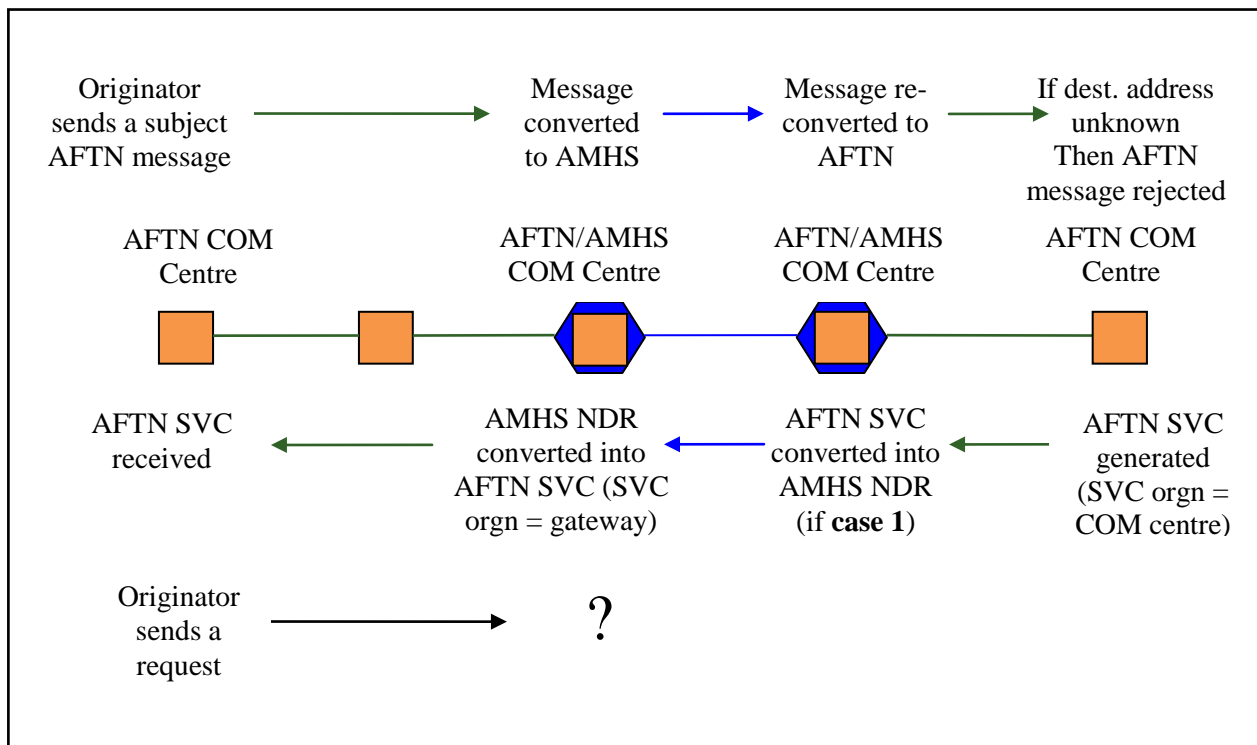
Originator sends a subject AFTN message

Message converted to AMHS

Message reconverted to AFTN

If dest. address unknown Then AFTN message rejected

AFTN COM Centre

AFTN/AMHS COM Centre

AFTN/AMHS COM Centre

AFTN COM Centre

AFTN SVC received

AMHS NDR converted into AFTN SVC (SVC orgn = gateway)

AFTN SVC converted into AMHS NDR (if **case 1**)

AFTN SVC generated (SVC orgn = COM centre)

Originator sends a request

?